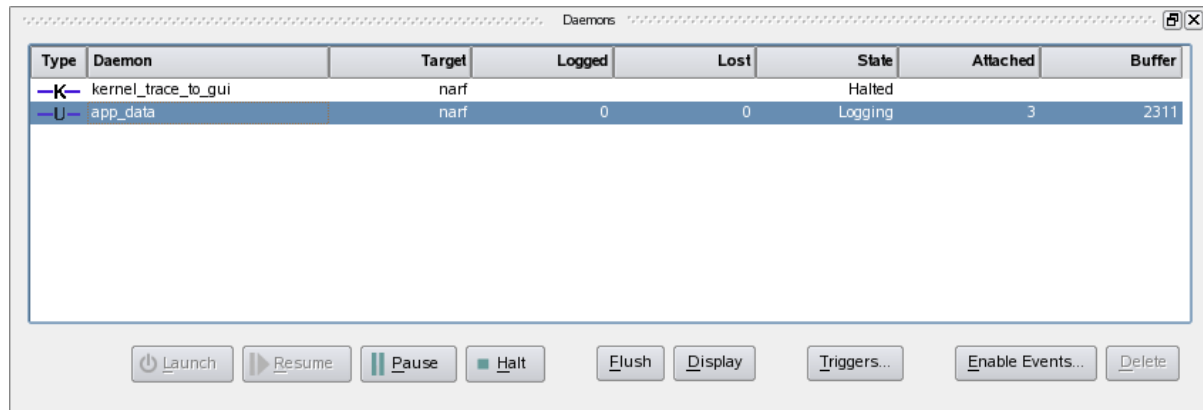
Daemons

| Type | Daemon | Target | Logged | Lost | State | Attached | Buffer |
|---|---|---|---|---|---|---|---|
| K | kernel_trace_to_gui | narf | | | Halted | | |
| U | app_data | narf | 0 | 0 | Logging | 3 | 2311 |

Launch Resume Pause Halt Flush Display Triggers... Enable Events... Delete